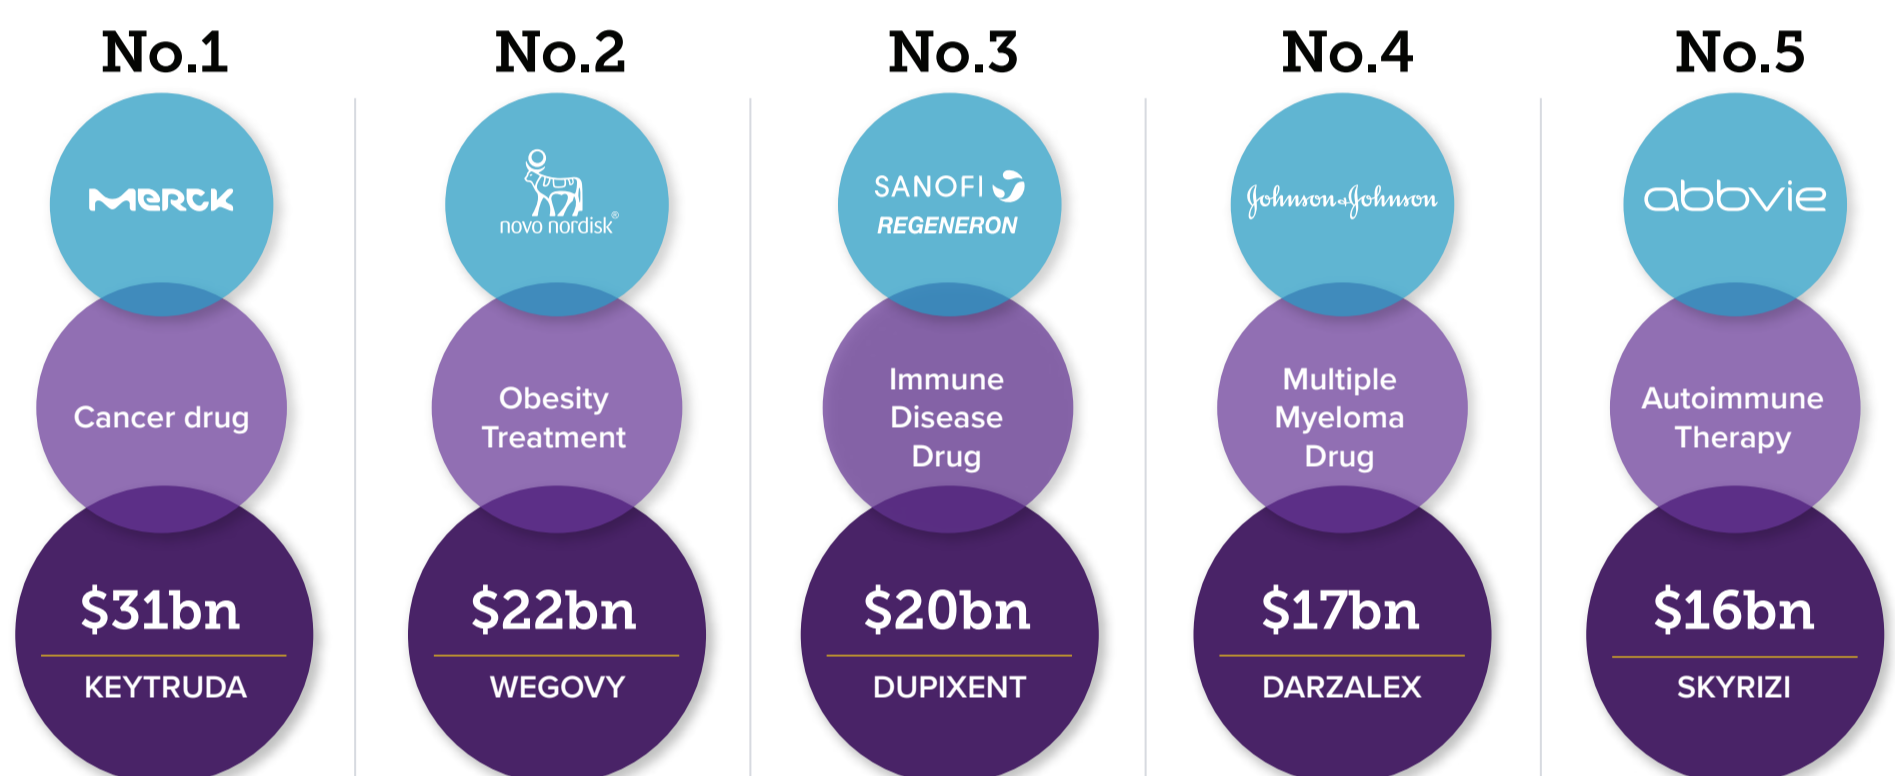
No.1

MERCK

Cancer drug

$31bn

KEYTRUDA

No.2

novo nordisk®

Obesity Treatment

$22bn

WEGOVY

No.3

SANOFI

REGENERON

Immune Disease Drug

$20bn

DUPIXENT

No.4

Johnson & Johnson

Multiple Myeloma Drug

$17bn

DARZALEX

No.5

abbvie

Autoimmune Therapy

$16bn

SKYRIZI